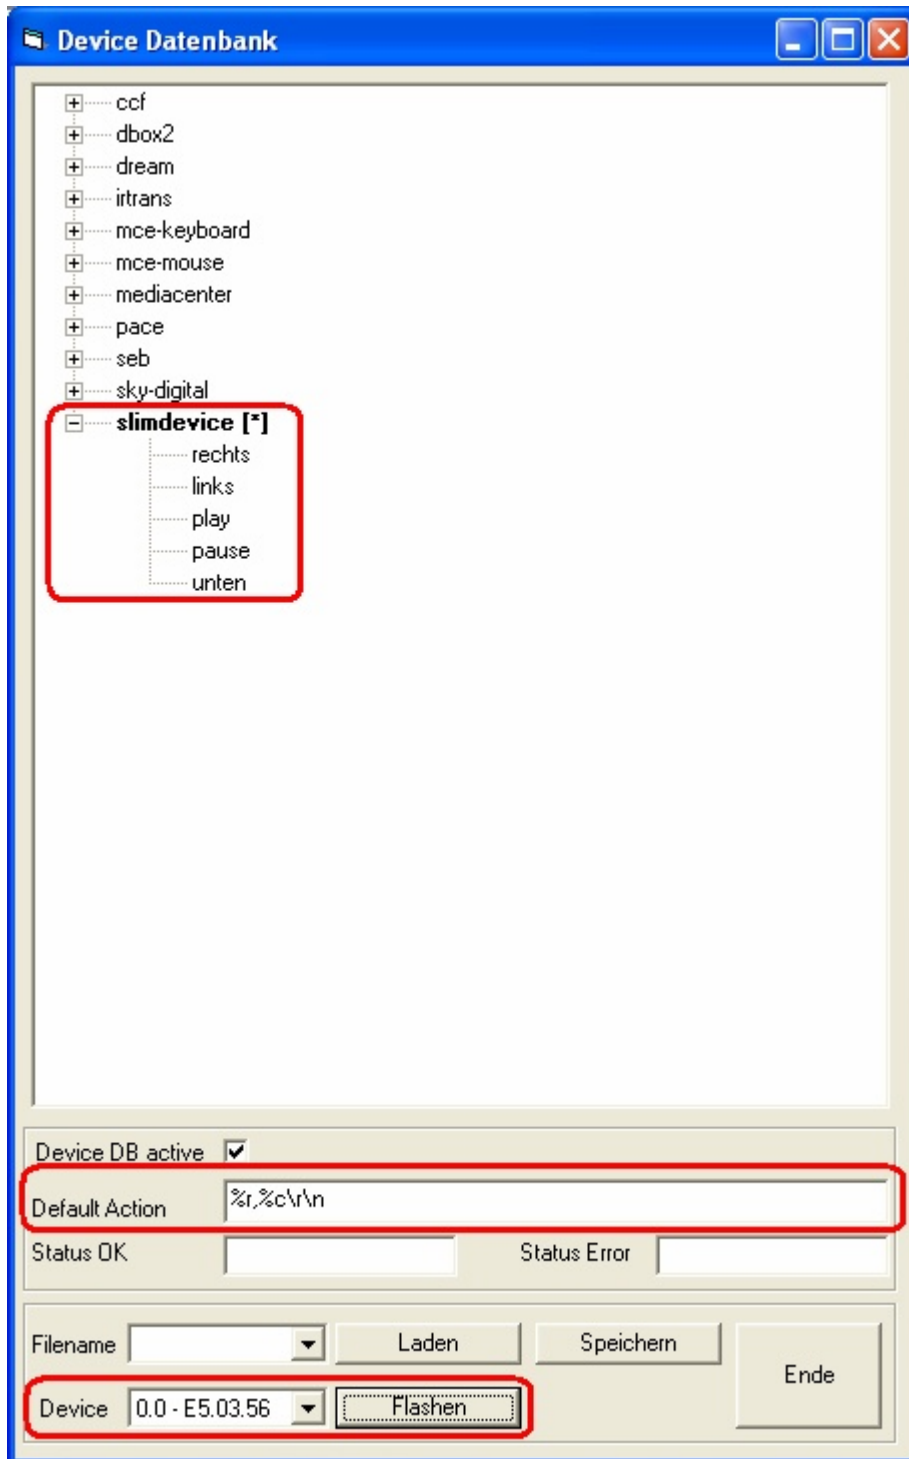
Device Datenbank

ccf
dbox2
dream
irtrans
mce-keyboard
mce-mouse
mediacenter
pace
seb
sky-digital
slimdevice [*]
rechts
links
play
pause
unten

Device DB active
Default Action %r,%c\r\n
Status OK
Status Error

Filename
Laden
Speichern
Ende
Device 0.0 - E5.03.56
Flashen